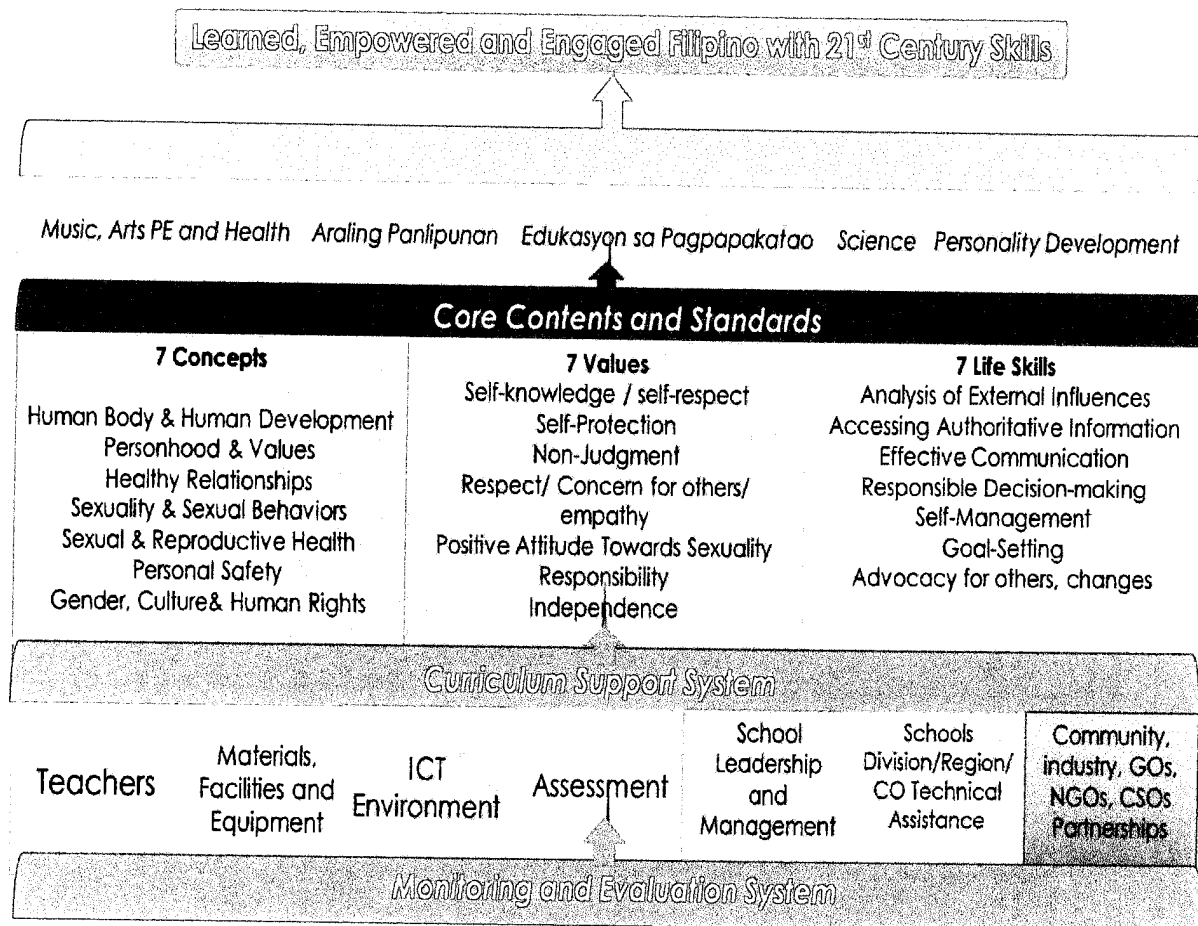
Learned, Empowered and Engaged Filipino with 21$^{st}$ Century Skills

Music, Arts PE and Health Araling Panlipunan Edukasyon sa Pagpapakatao Science Personality Development

Core Contents and Standards

7 Concepts

Human Body & Human Development
Personhood & Values
Healthy Relationships
Sexuality & Sexual Behaviors
Sexual & Reproductive Health
Personal Safety
Gender, Culture& Human Rights

7 Values
Self-knowledge / self-respect
Self-Protection
Non-Judgment
Respect/ Concern for others/ empathy
Positive Attitude Towards Sexuality
Responsibility
Independence

7 Life Skills
Analysis of External Influences
Accessing Authoritative Information
Effective Communication
Responsible Decision-making
Self-Management
Goal-Setting
Advocacy for others, changes

Curriculum Support System

Teachers

Materials, Facilities and Equipment

ICT Environment

Assessment

School Leadership and Management

Schools Division/Region/ CO Technical Assistance

Community, industry, GOs, NGOs, CSOs Partnerships

Monitoring and Evaluation System